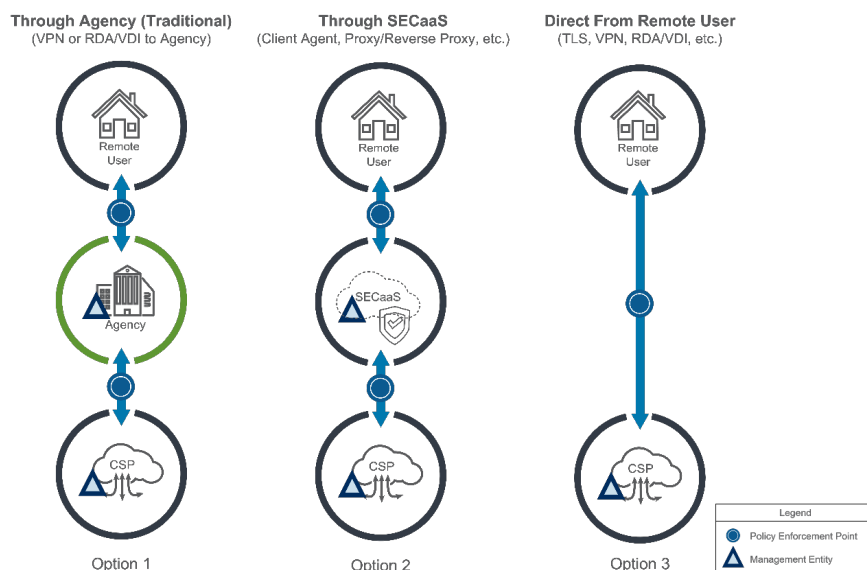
Through Agency (Traditional)
(VPN or RDA/VDI to Agency)

Through SECaaS
(Client Agent, Proxy/Reverse Proxy, etc.)

Direct From Remote User
(TLS, VPN, RDA/VDI, etc.)

Remote User

Agency

CSP

Option 1

Remote User

SECaaS

CSP

Option 2

Remote User

CSP

Option 3

Legend
Policy Enforcement Point
Management Entity